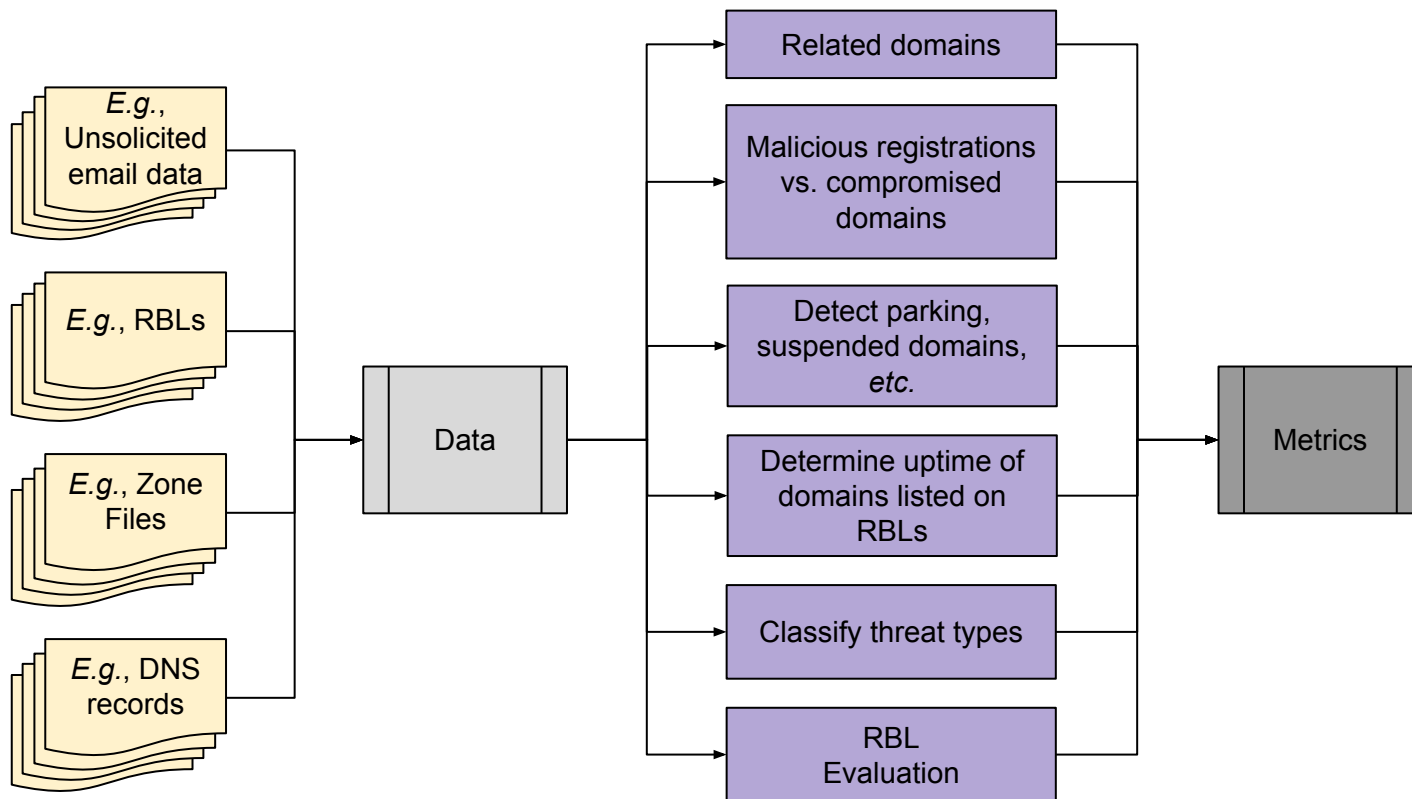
E.g., Unsolicited email data

E.g., RBLs

E.g., Zone Files

E.g., DNS records

Data

Related domains

Malicious registrations vs. compromised domains

Detect parking, suspended domains, etc.

Determine uptime of domains listed on RBLs

Classify threat types

RBL Evaluation

Metrics